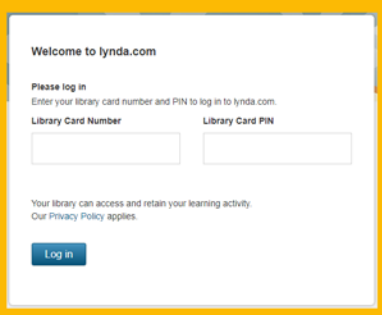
Welcome to lynda.com

Please log in
Enter your library card number and PIN to log in to lynda.com.

Library Card Number

Library Card PIN

Your library can access and retain your learning activity.
Our Privacy Policy applies.

Log in